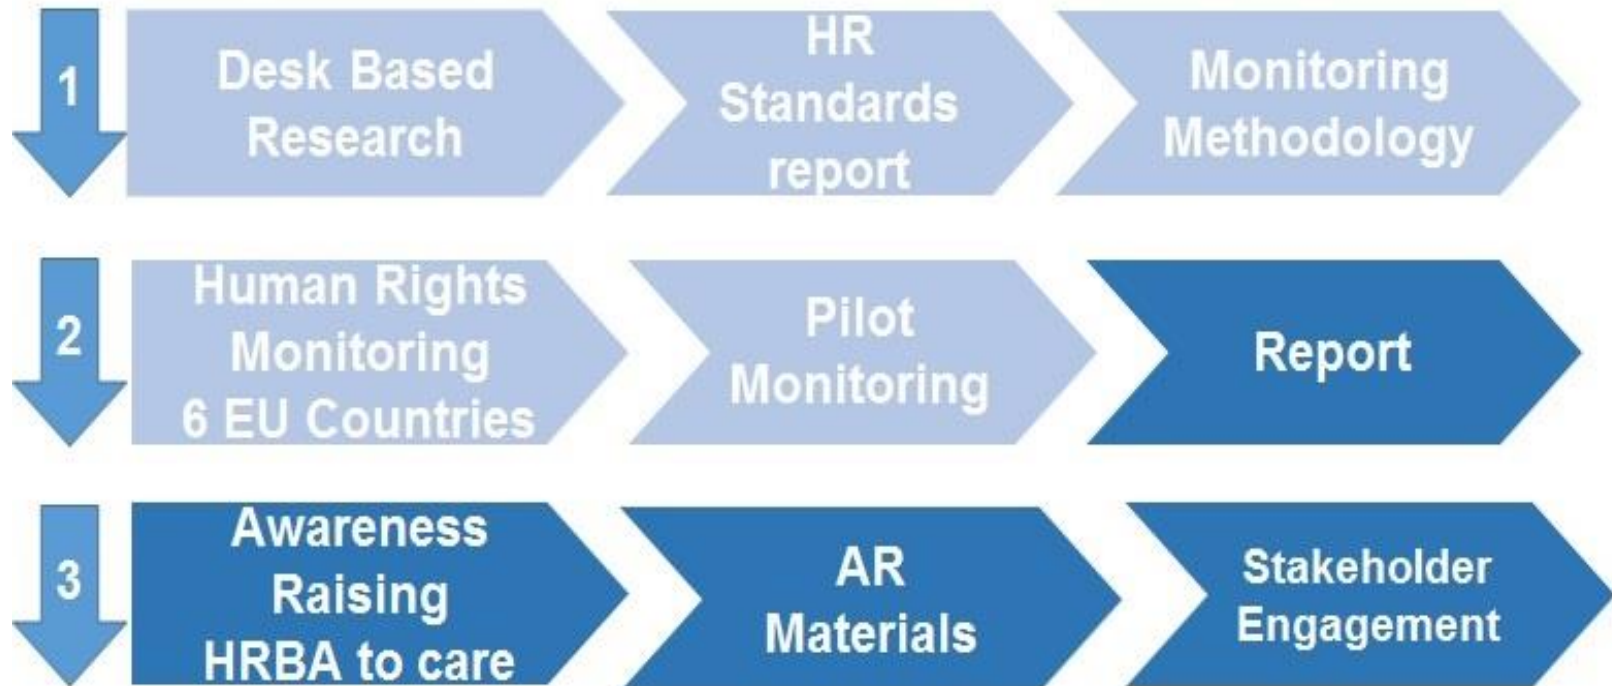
1

Desk Based Research

HR Standards report

Monitoring Methodology

2

Human Rights Monitoring 6 EU Countries

Pilot Monitoring

Report

3

Awareness Raising HRBA to care

AR Materials

Stakeholder Engagement